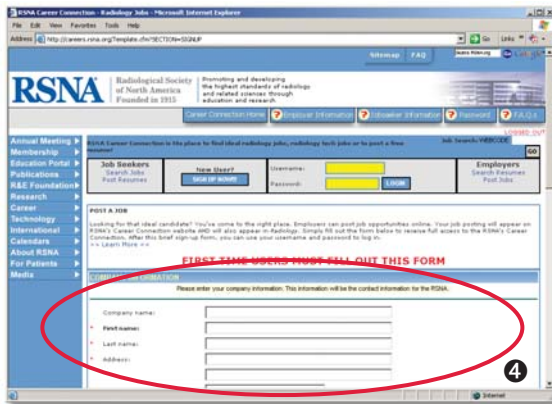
RSNA Career Connection - Radiology Jobs - Microsoft Internet Explorer

File Edit View Favorites Tools Help

Address http://careers.rsna.org/Template.cfm?SECTION=SIGNUP

Go Links

Sitemap FAQ

RSNA

Radiological Society of North America Founded in 1915

Promoting and developing the highest standards of radiology and related sciences through education and research

Career Connection Home Employer Information Jobseeker Information Password F.A.Q.s

LOGGED OUT

Annual Meeting
Membership
Education Portal
Publications
R&E Foundation
Research
Career
Technology
International
Calendars
About RSNA
For Patients
Media

RSNA Career Connection is the place to find ideal radiology jobs, radiology tech jobs or to post a free resume!

Job Search: WEBCODE GO

Job Seekers
Search Jobs
Post Resumes

New User?
SIGN UP NOW!

Username:
Password:
LOGIN

Employers
Search Resumes
Post Jobs

POST A JOB

Looking for that ideal candidate? You've come to the right place. Employers can post job opportunities online. Your job posting will appear on RSNA's Career Connection website AND will also appear in Radiology. Simply fill out the form below to receive full access to the RSNA's Career Connection. After this brief sign-up form, you can use your username and password to log in.
>> Learn More <<

FIRST TIME USERS MUST FILL OUT THIS FORM

COMPANY INFORMATION

Please enter your company information. This information will be the contact information for the RSNA.

Company name:
* First name:
* Last name:
* Address:

4

Internet